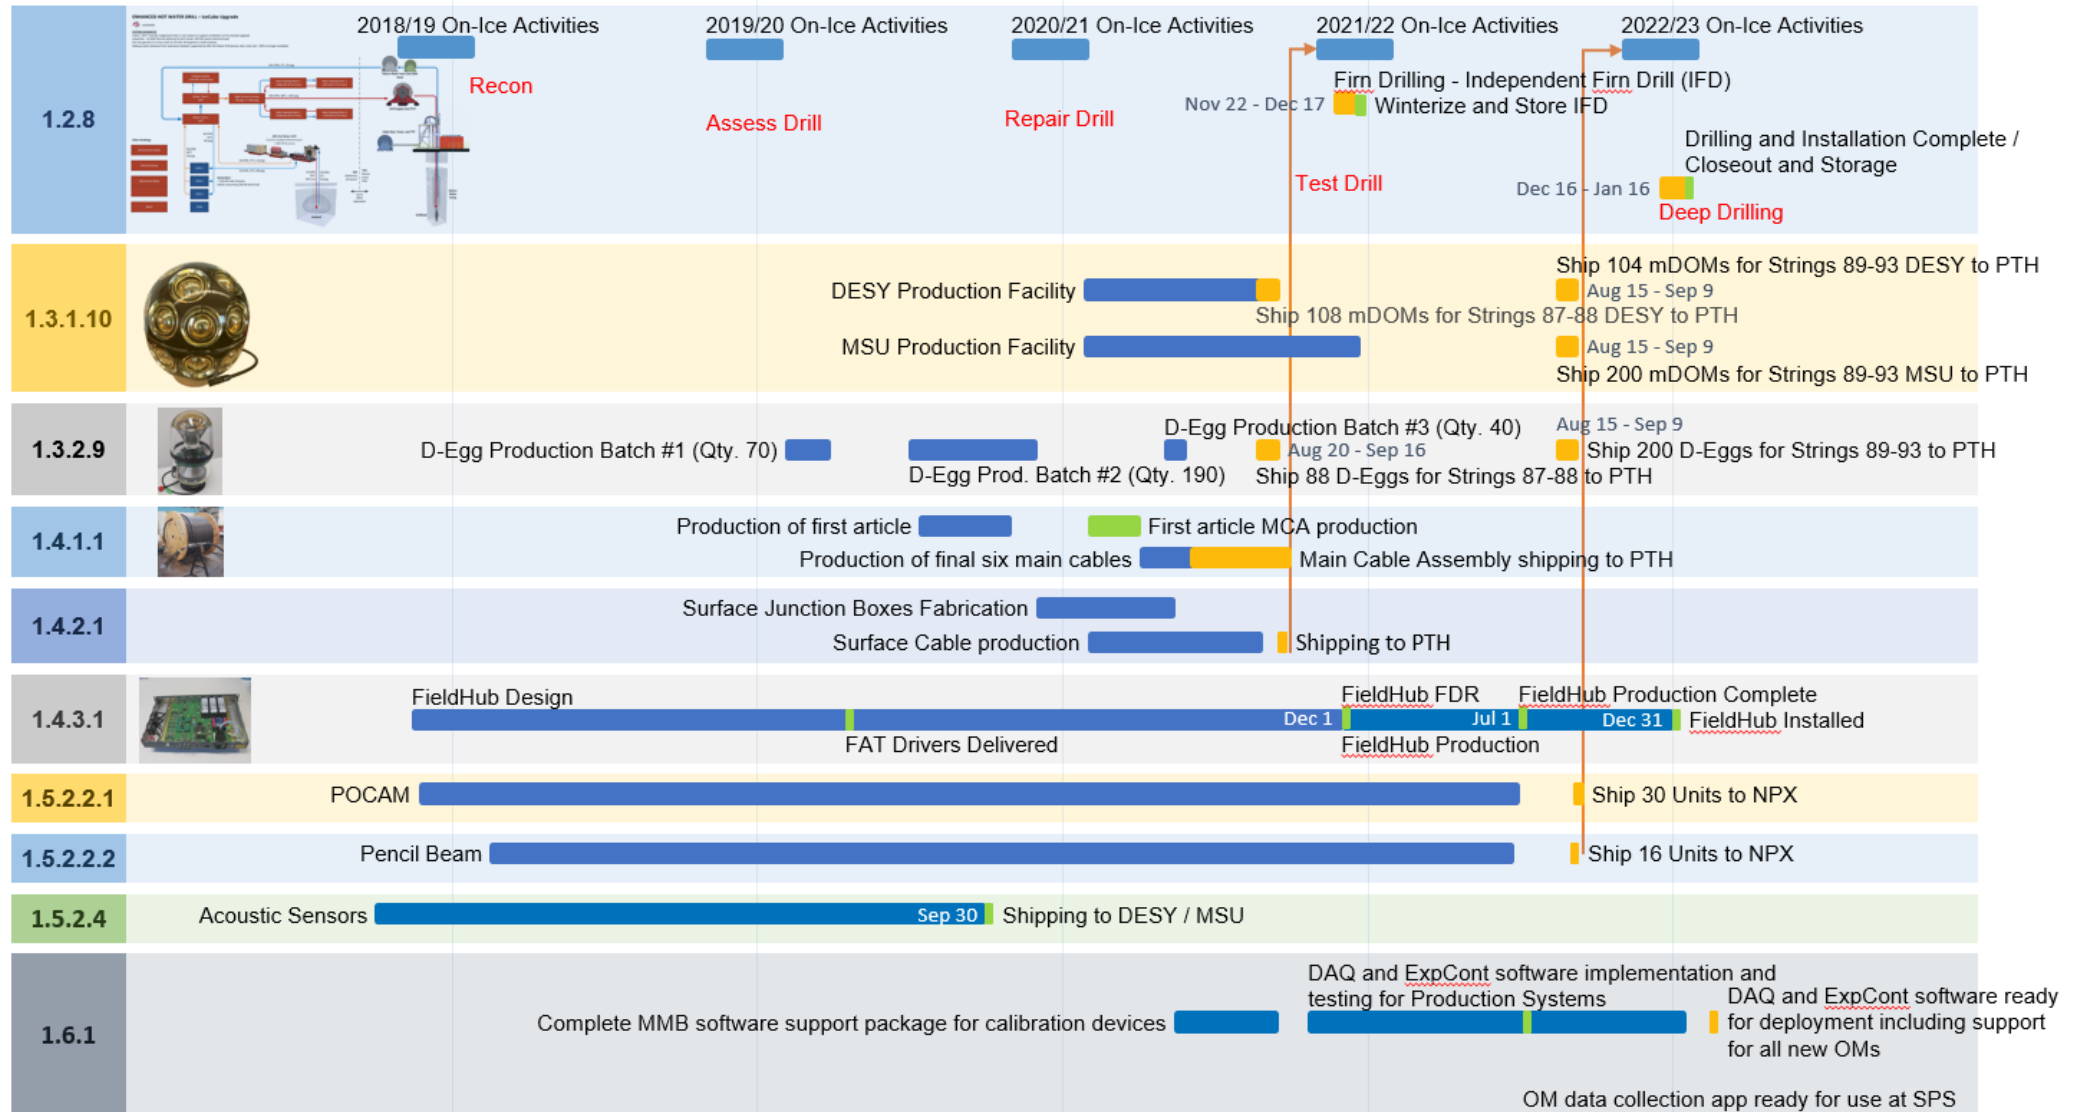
1.2.8

2018/19 On-Ice Activities
2019/20 On-Ice Activities
2020/21 On-Ice Activities
2021/22 On-Ice Activities
2022/23 On-Ice Activities

Recon
Assess Drill
Repair Drill
Firn Drilling - Independent Firn Drill (IFD)
Nov 22 - Dec 17
Winterize and Store IFD
Drilling and Installation Complete / Closeout and Storage
Test Drill
Dec 16 - Jan 16
Deep Drilling

1.3.1.10

DESY Production Facility
MSU Production Facility
Ship 104 mDOMs for Strings 89-93 DESY to PTH
Aug 15 - Sep 9
Ship 108 mDOMs for Strings 87-88 DESY to PTH
Aug 15 - Sep 9
Ship 200 mDOMs for Strings 89-93 MSU to PTH

1.3.2.9

D-Egg Production Batch #1 (Qty. 70)
D-Egg Production Batch #3 (Qty. 40)
Aug 20 - Sep 16
Aug 15 - Sep 9
Ship 200 D-Eggs for Strings 89-93 to PTH
D-Egg Prod. Batch #2 (Qty. 190)
Ship 88 D-Eggs for Strings 87-88 to PTH

1.4.1.1

Production of first article
First article MCA production
Production of final six main cables
Main Cable Assembly shipping to PTH

1.4.2.1

Surface Junction Boxes Fabrication
Surface Cable production
Shipping to PTH

1.4.3.1

FieldHub Design
FieldHub FDR
FieldHub Production Complete
Dec 1
Jul 1
Dec 31
FieldHub Installed
FAT Drivers Delivered
FieldHub Production

1.5.2.2.1

POCAM
Ship 30 Units to NPX

1.5.2.2.2

Pencil Beam
Ship 16 Units to NPX

1.5.2.4

Acoustic Sensors
Sep 30
Shipping to DESY / MSU

1.6.1

DAQ and ExpCont software implementation and testing for Production Systems
Complete MMB software support package for calibration devices
DAQ and ExpCont software ready for deployment including support for all new OMs
OM data collection app ready for use at SPS